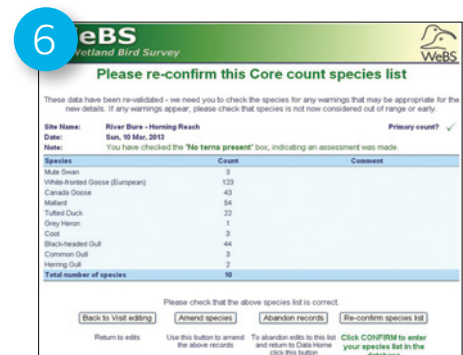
6

eBS
Wetland Bird Survey

WeBS

Please re-confirm this Core count species list

These data have been re-validated - we need you to check the species for any warnings that may be appropriate for the new details. If any warnings appear, please check that species is not now considered out of range or early.

Site Name: River Bure - Horning Reach
Primary count?
Date: Sun, 10 Mar, 2013
Note: You have checked the "No terns present" box, indicating an assessment was made.

| Species | Count | Comment |
|---|---|---|
| Mute Swan | 3 | |
| White-fronted Goose (European) | 123 | |
| Canada Goose | 43 | |
| Mallard | 54 | |
| Tufted Duck | 22 | |
| Grey Heron | 1 | |
| Coot | 3 | |
| Black-headed Gull | 44 | |
| Common Gull | 3 | |
| Herring Gull | 2 | |
| Total number of species | 10 | |

Please check that the above species list is correct.

Back to Visit editing
Return to edits

Amend species
Use this button to amend the above records

Abandon records
To abandon edits to this list and return to Data Home click this button

Re-confirm species list
Click CONFIRM to enter your species list in the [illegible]